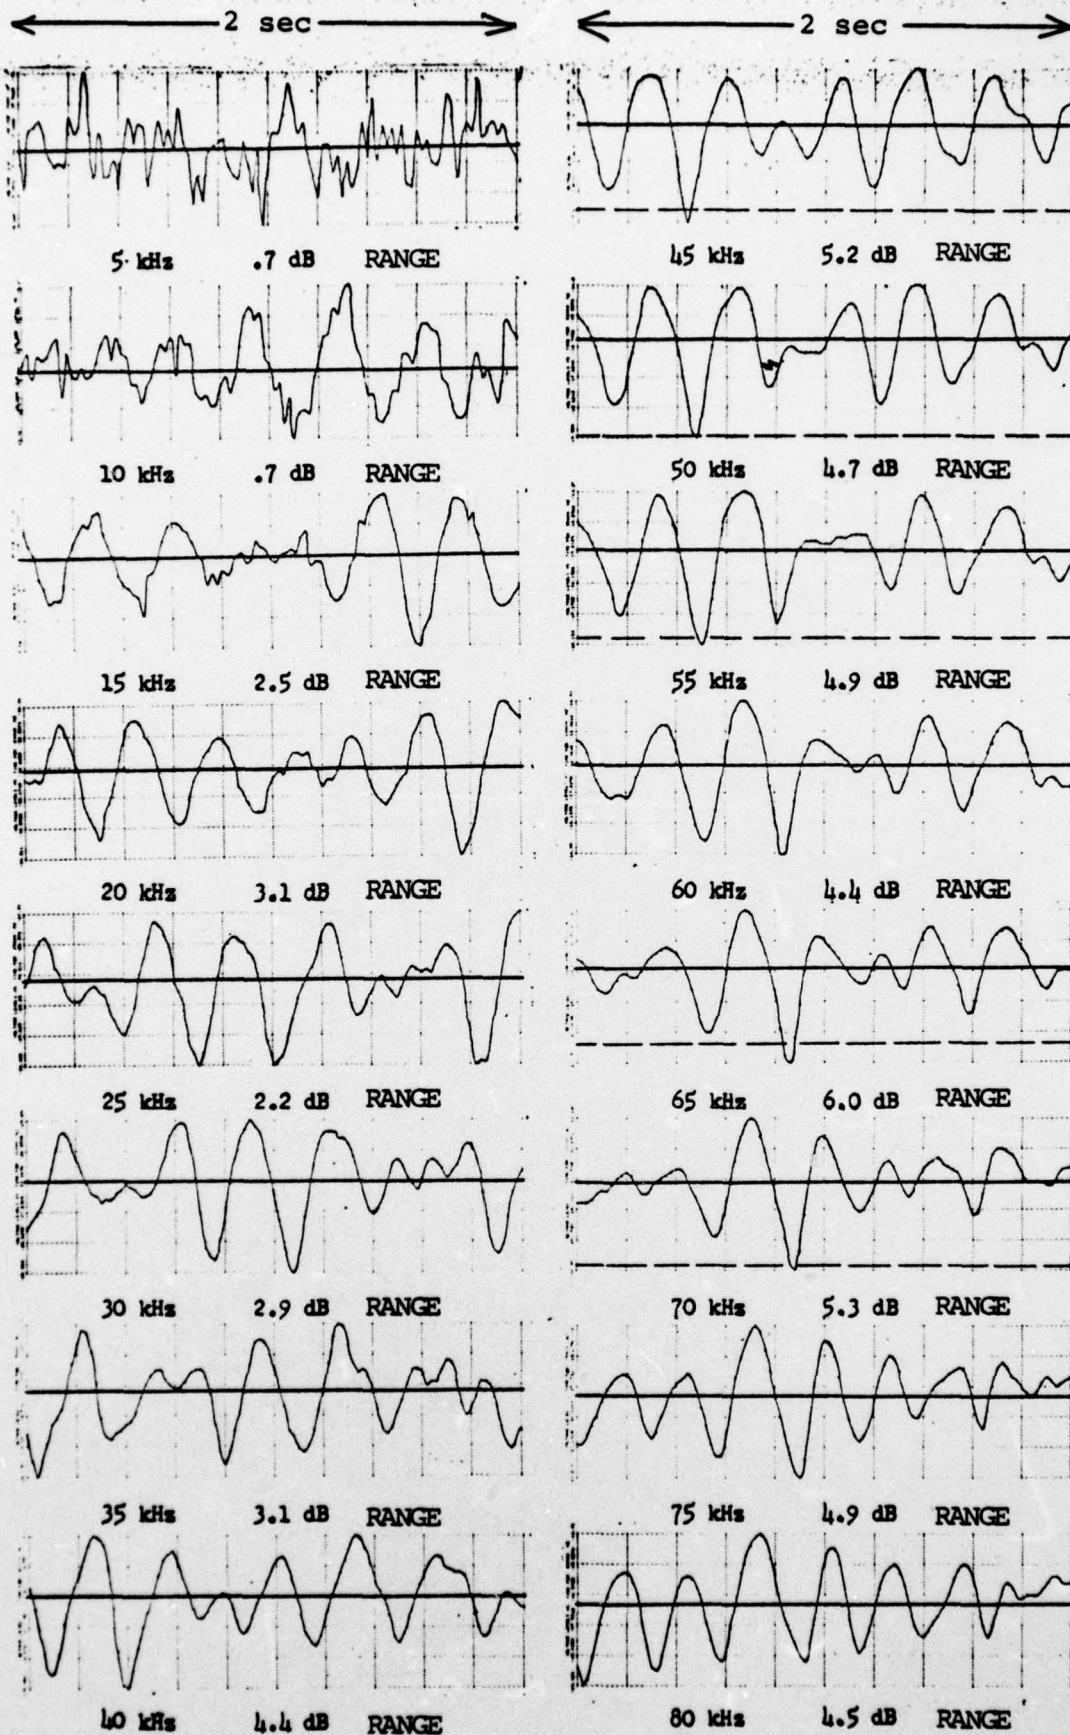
2 sec

5 kHz .7 dB RANGE

10 kHz .7 dB RANGE

15 kHz 2.5 dB RANGE

20 kHz 3.1 dB RANGE

25 kHz 2.2 dB RANGE

30 kHz 2.9 dB RANGE

35 kHz 3.1 dB RANGE

40 kHz 4.4 dB RANGE

2 sec

45 kHz 5.2 dB RANGE

50 kHz 4.7 dB RANGE

55 kHz 4.9 dB RANGE

60 kHz 4.4 dB RANGE

65 kHz 6.0 dB RANGE

70 kHz 5.3 dB RANGE

75 kHz 4.9 dB RANGE

80 kHz 4.5 dB RANGE